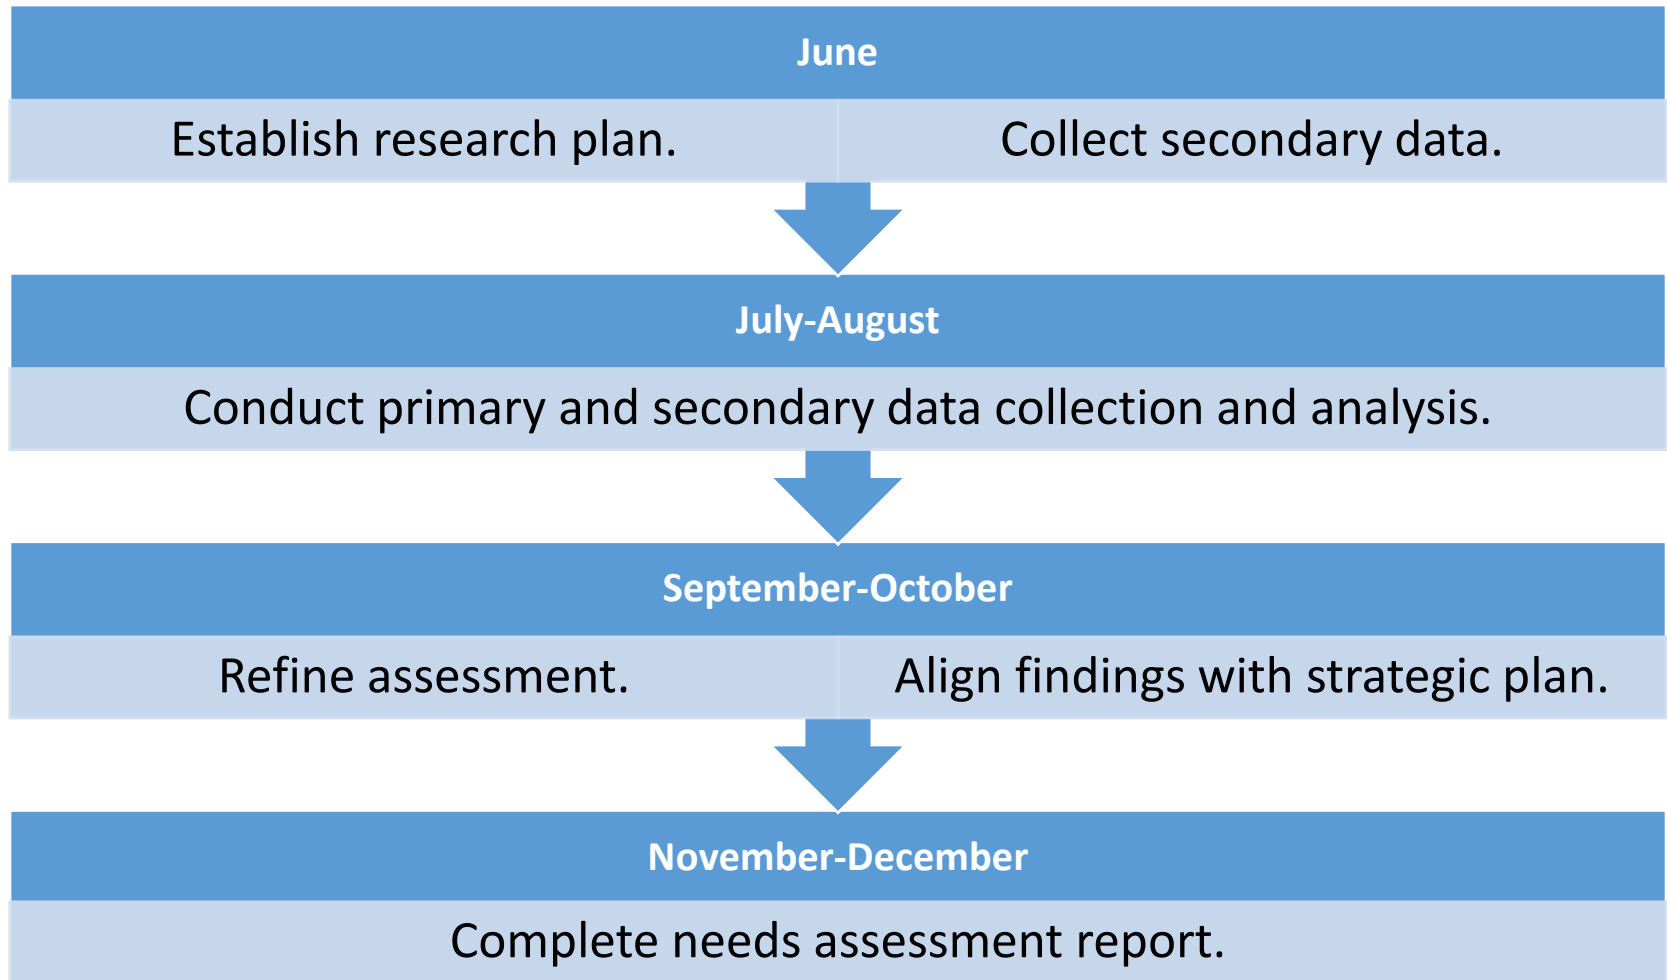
June

Establish research plan.

Collect secondary data.

July-August

Conduct primary and secondary data collection and analysis.

September-October

Refine assessment.

Align findings with strategic plan.

November-December

Complete needs assessment report.